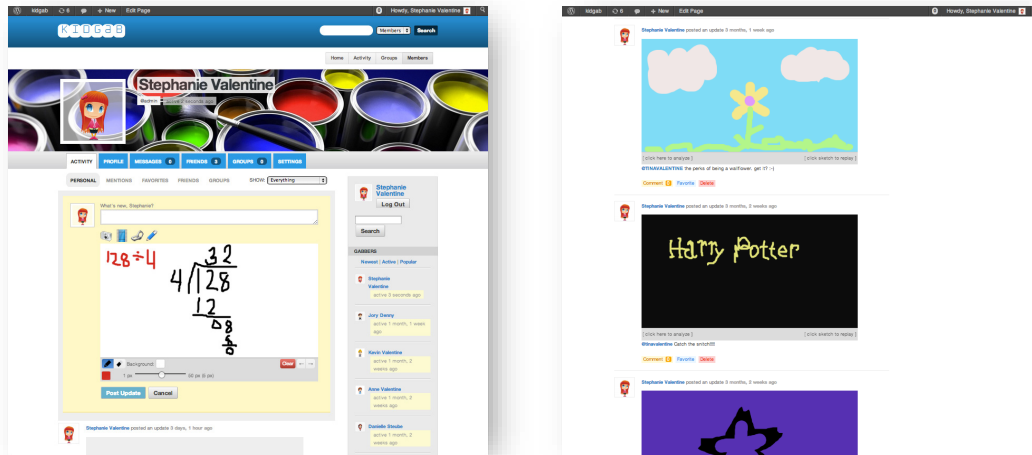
kidgab 6 + New Edit Page Howdy, Stephanie Valentine

KIDGAB

Members Search

Home Activity Groups Members

Stephanie Valentine

@admin active 3 seconds ago

ACTIVITY PROFILE MESSAGES 0 FRIENDS 3 GROUPS 0 SETTINGS

PERSONAL MENTIONS FAVORITES FRIENDS GROUPS SHOW: Everything

What's new, Stephanie?

$128 \div 4$

$4\overline{)128}$ 32
12
08
8

Background:

Clear

1 px 50 px (5 px)

Post Update Cancel

Stephanie Valentine posted an update 3 days, 1 hour ago

Stephanie Valentine

Log Out

Search

GABBERS

Newest | Active | Popular

Stephanie Valentine
active 3 seconds ago

Jory Denny
active 1 month, 1 week ago

Kevin Valentine
active 1 month, 2 weeks ago

Anne Valentine
active 1 month, 2 weeks ago

Danielle Steube
active 1 month, 2 weeks ago

kidgab 6 + New Edit Page Howdy, Stephanie Valentine

Stephanie Valentine posted an update 3 months, 1 week ago

[ click here to analyze ] [ click sketch to replay ]

@tinavalentine the perils of being a wallflower. get it? :-)

Comment 0 Favorite Delete

Stephanie Valentine posted an update 3 months, 2 weeks ago

Harry Potter

[ click here to analyze ] [ click sketch to replay ]

@tinavalentine Catch the snitch!!!!

Comment 0 Favorite Delete

Stephanie Valentine posted an update 3 months, 2 weeks ago